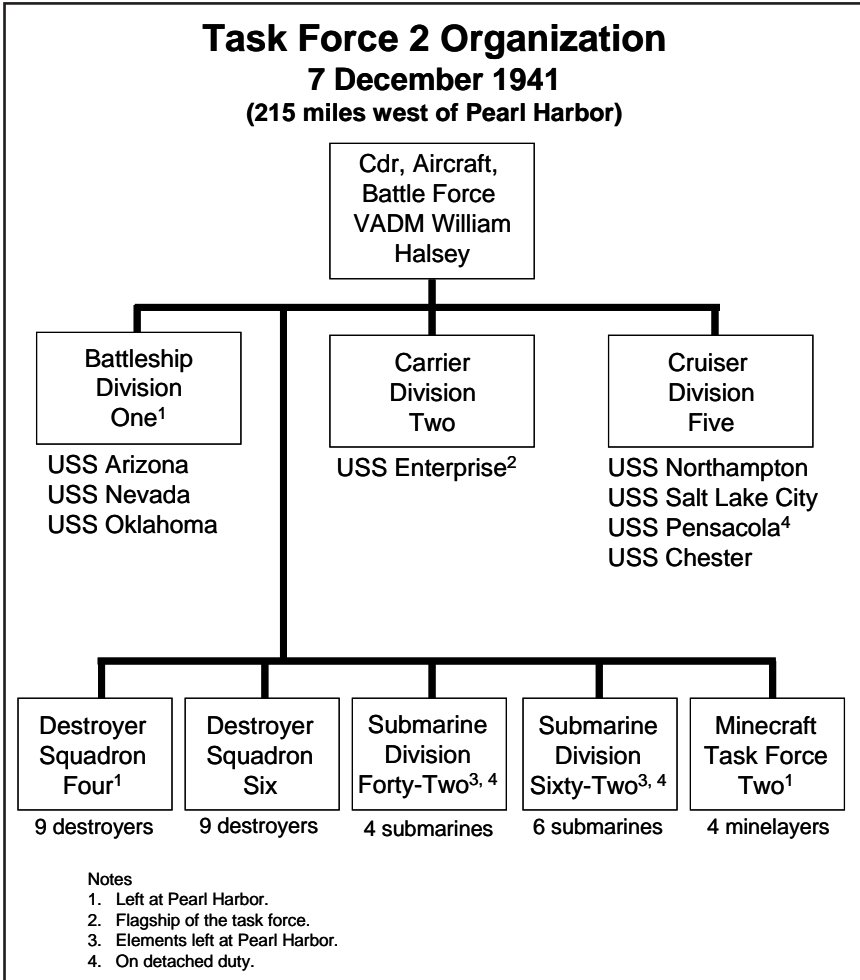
Task Force 2 Organization
7 December 1941
(215 miles west of Pearl Harbor)

Cdr, Aircraft, Battle Force VADM William Halsey

Battleship Division One$^1$

USS Arizona
USS Nevada
USS Oklahoma

Carrier Division Two

USS Enterprise$^2$

Cruiser Division Five

USS Northampton
USS Salt Lake City
USS Pensacola$^4$
USS Chester

Destroyer Squadron Four$^1$

9 destroyers

Destroyer Squadron Six

9 destroyers

Submarine Division Forty-Two$^{3, 4}$

4 submarines

Submarine Division Sixty-Two$^{3, 4}$

6 submarines

Minecraft Task Force Two$^1$

4 minelayers

Notes
1. Left at Pearl Harbor.
2. Flagship of the task force.
3. Elements left at Pearl Harbor.
4. On detached duty.